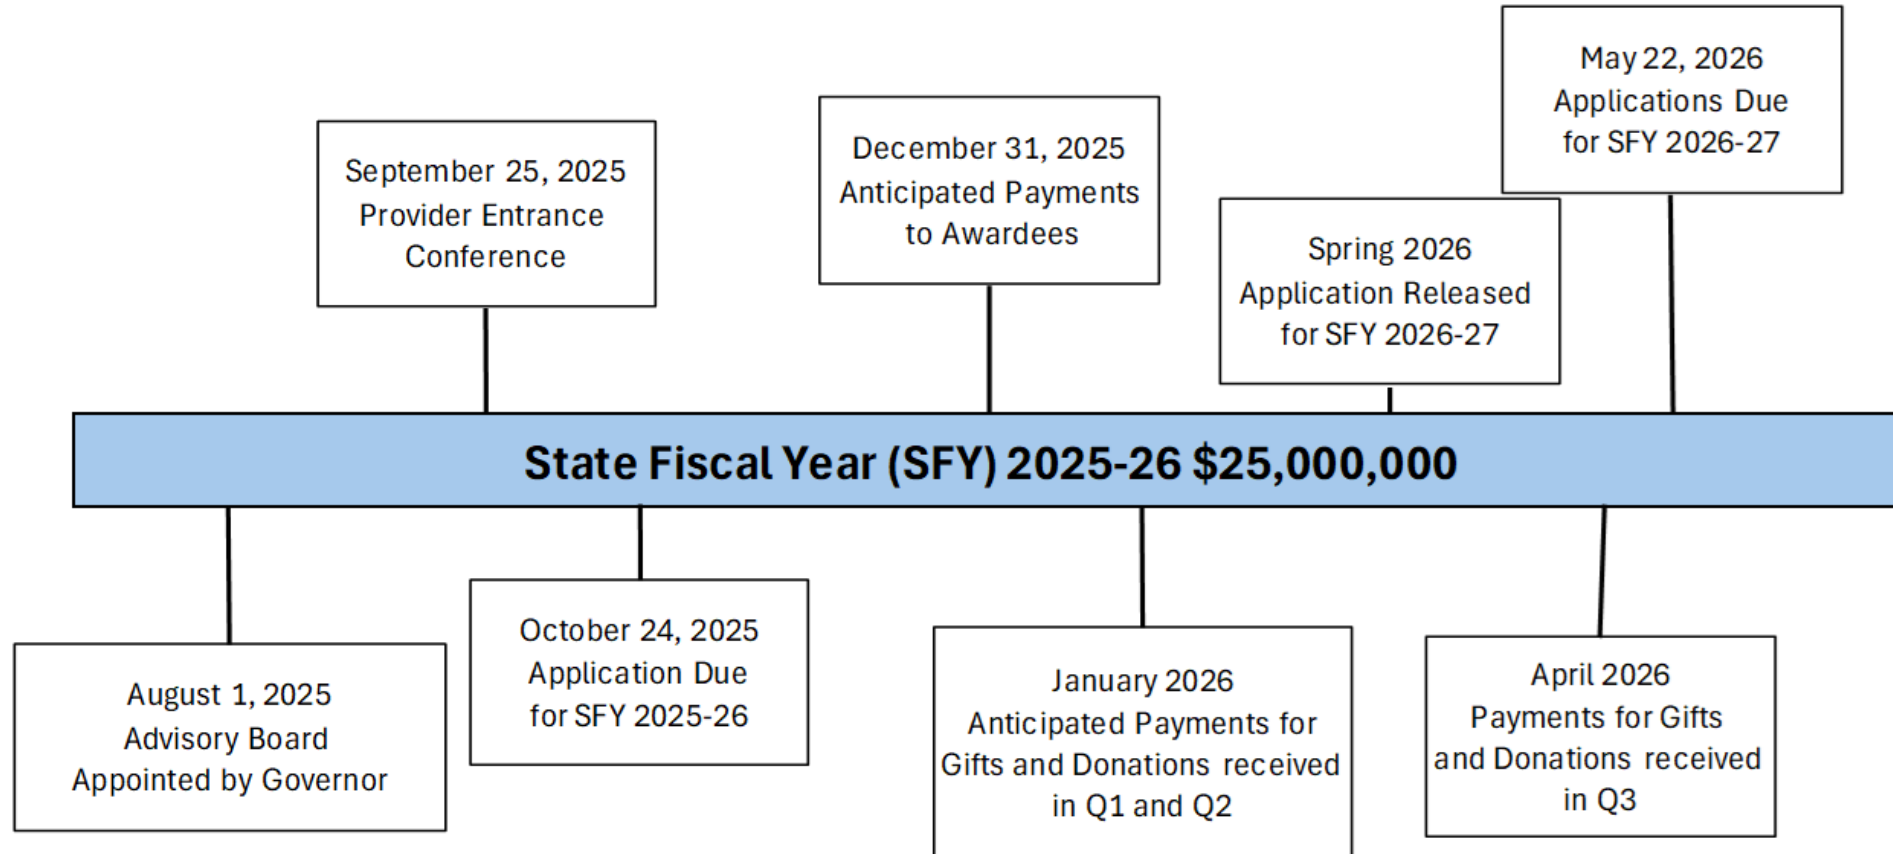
August 1, 2025
Advisory Board
Appointed by Governor

September 25, 2025
Provider Entrance
Conference

October 24, 2025
Application Due
for SFY 2025-26

December 31, 2025
Anticipated Payments
to Awardees

January 2026
Anticipated Payments for
Gifts and Donations received
in Q1 and Q2

Spring 2026
Application Released
for SFY 2026-27

April 2026
Payments for Gifts
and Donations received
in Q3

May 22, 2026
Applications Due
for SFY 2026-27

State Fiscal Year (SFY) 2025-26 $25,000,000